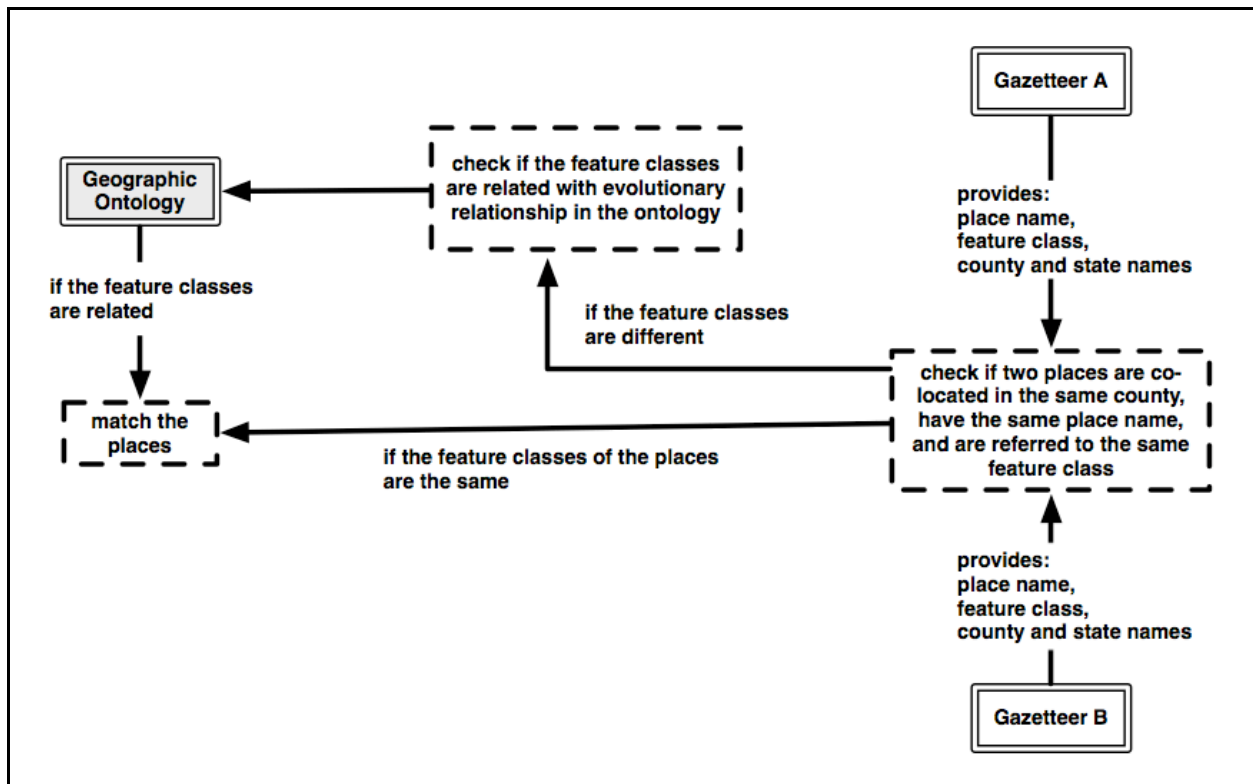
Gazetteer A

check if the feature classes are related with evolutionary relationship in the ontology

Geographic Ontology

provides:
place name,
feature class,
county and state names

if the feature classes are related

if the feature classes are different

check if two places are co-located in the same county, have the same place name, and are referred to the same feature class

match the places

if the feature classes of the places are the same

provides:
place name,
feature class,
county and state names

Gazetteer B